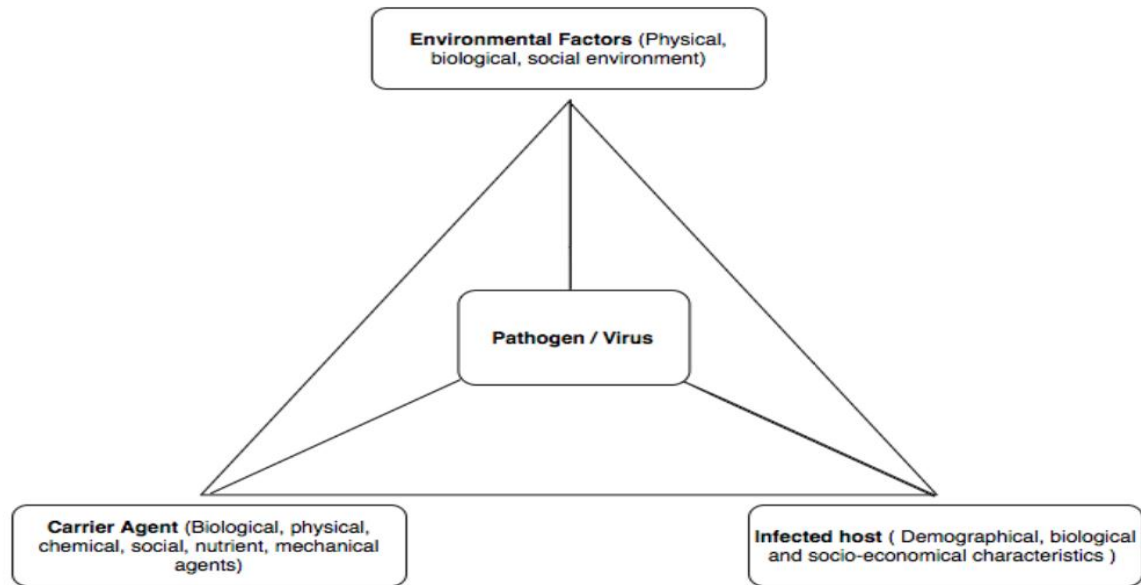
**Environmental Factors** (Physical, biological, social environment)

**Pathogen / Virus**

**Carrier Agent** (Biological, physical, chemical, social, nutrient, mechanical agents)

**Infected host** ( Demographical, biological and socio-economical characteristics )